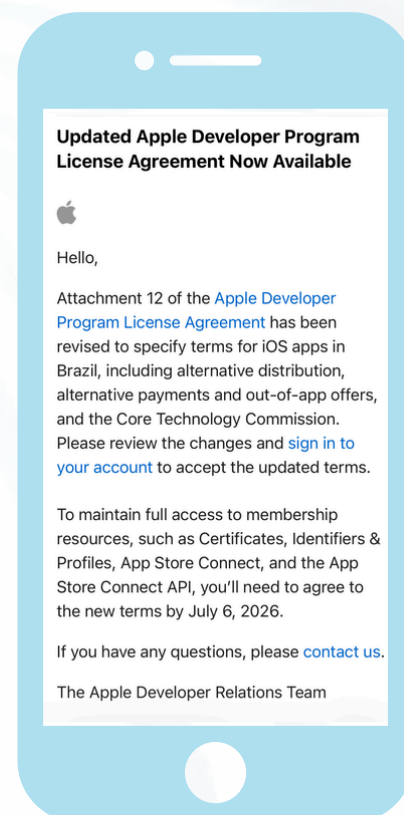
Updated Apple Developer Program License Agreement Now Available

Hello,

Attachment 12 of the Apple Developer Program License Agreement has been revised to specify terms for iOS apps in Brazil, including alternative distribution, alternative payments and out-of-app offers, and the Core Technology Commission. Please review the changes and sign in to your account to accept the updated terms.

To maintain full access to membership resources, such as Certificates, Identifiers & Profiles, App Store Connect, and the App Store Connect API, you'll need to agree to the new terms by July 6, 2026.

If you have any questions, please contact us.

The Apple Developer Relations Team